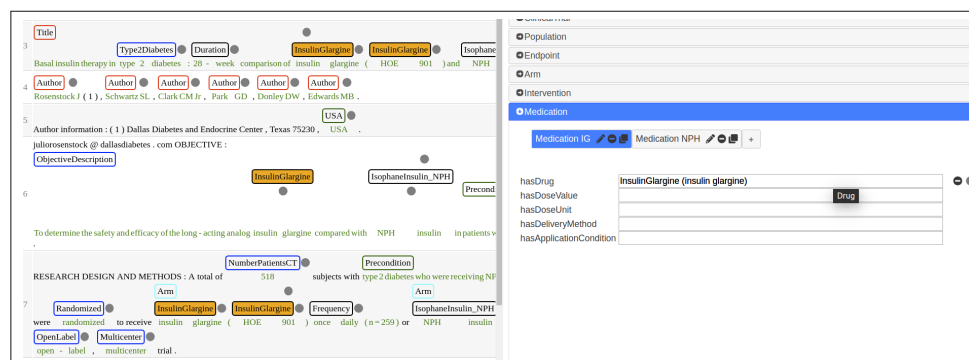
Title
Type2Diabetes Duration InsulinGlargine InsulinGlargine Isophane
3 Basal insulin therapy in type 2 diabetes : 28 - week comparison of insulin glargine ( HOE 901 ) and NPH

Author Author Author Author Author Author
4 Rosenstock J ( 1 ) , Schwartz SL , Clark CM Jr , Park GD , Donley DW , Edwards MB .

USA
5 Author information : ( 1 ) Dallas Diabetes and Endocrine Center , Texas 75230 , USA .

juliorosenstock @ dallasdiabetes . com OBJECTIVE :
ObjectiveDescription
InsulinGlargine IsophaneInsulin_NPH Precond
6 To determine the safety and efficacy of the long - acting analog insulin glargine compared with NPH insulin in patients w
.

NumberPatientsCT Precondition
RESEARCH DESIGN AND METHODS : A total of 518 subjects with type 2 diabetes who were receiving NPH
Arm Arm
7 Randomized InsulinGlargine InsulinGlargine Frequency IsophaneInsulin_NPH
were randomized to receive insulin glargine ( HOE 901 ) once daily ( n = 259 ) or NPH insulin
OpenLabel Multicenter
open - label , multicenter trial .

ClinicalTrial
Population
Endpoint
Arm
Intervention
Medication
Medication IG Medication NPH +
hasDrug InsulinGlargine (insulin glargine)
hasDoseValue Drug
hasDoseUnit
hasDeliveryMethod
hasApplicationCondition